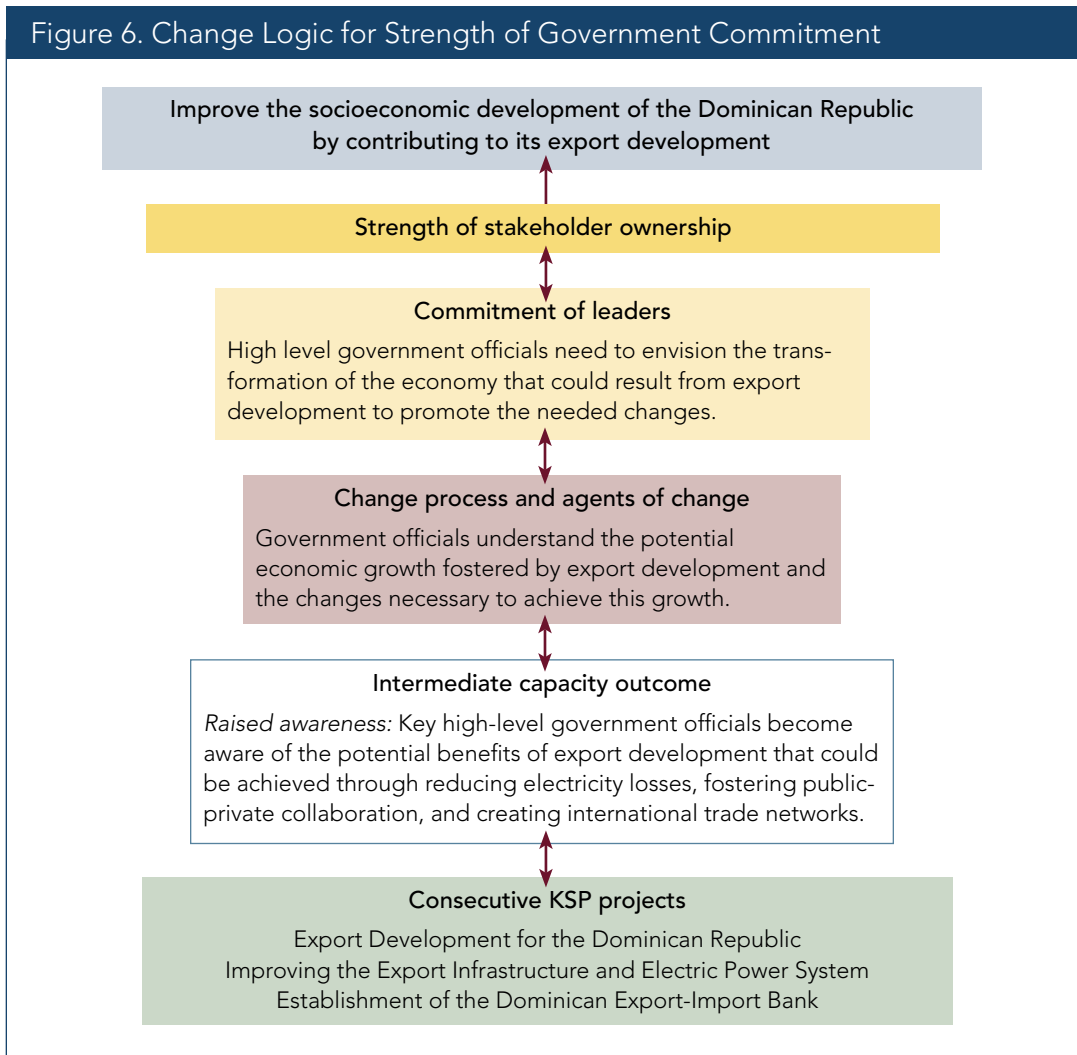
Figure 6. Change Logic for Strength of Government Commitment

Improve the socioeconomic development of the Dominican Republic by contributing to its export development

Strength of stakeholder ownership

Commitment of leaders

High level government officials need to envision the transformation of the economy that could result from export development to promote the needed changes.

Change process and agents of change

Government officials understand the potential economic growth fostered by export development and the changes necessary to achieve this growth.

Intermediate capacity outcome

Raised awareness: Key high-level government officials become aware of the potential benefits of export development that could be achieved through reducing electricity losses, fostering public-private collaboration, and creating international trade networks.

Consecutive KSP projects

Export Development for the Dominican Republic
Improving the Export Infrastructure and Electric Power System
Establishment of the Dominican Export-Import Bank